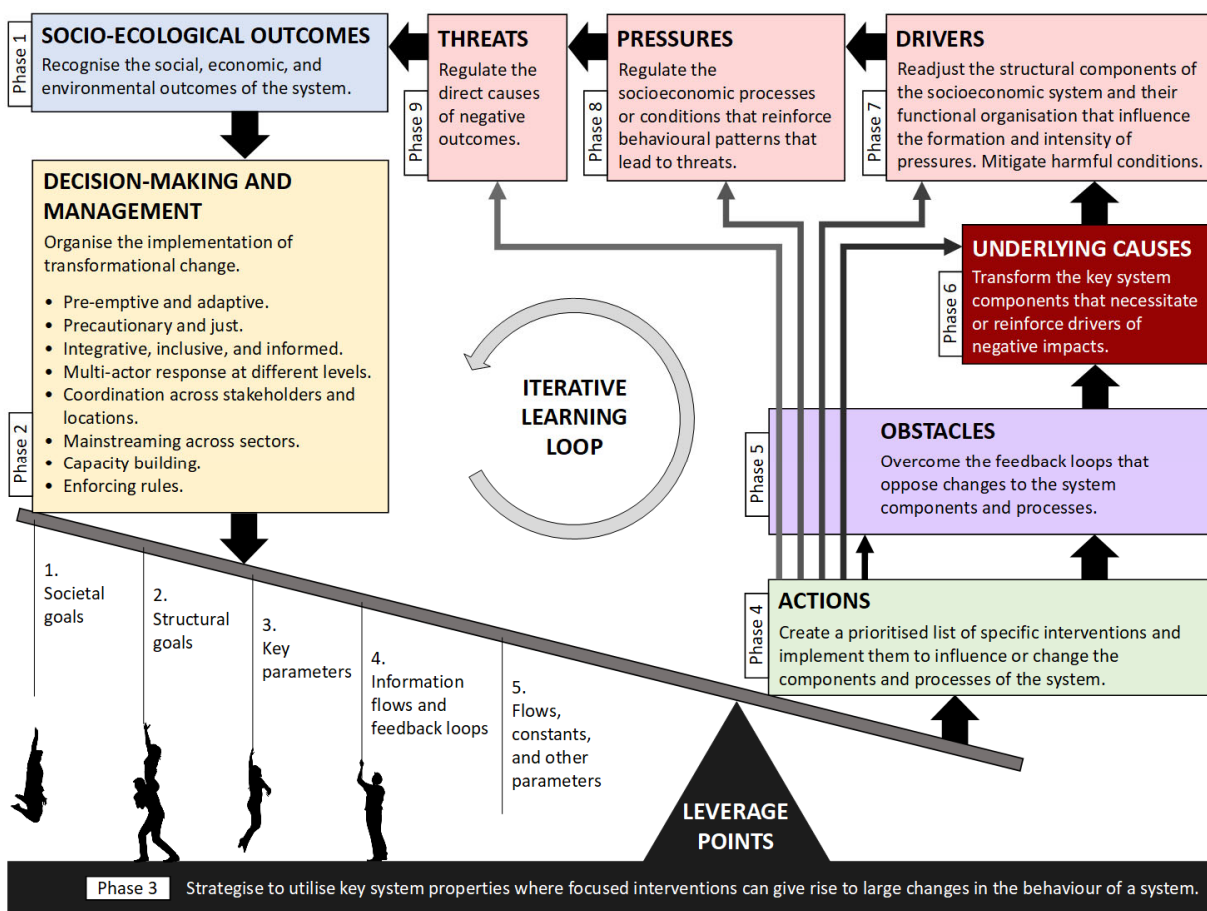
Phase 1
SOCIO-ECOLOGICAL OUTCOMES
Recognise the social, economic, and environmental outcomes of the system.

THREATS
Phase 9
Regulate the direct causes of negative outcomes.

PRESSURES
Phase 8
Regulate the socioeconomic processes or conditions that reinforce behavioural patterns that lead to threats.

DRIVERS
Phase 7
Readjust the structural components of the socioeconomic system and their functional organisation that influence the formation and intensity of pressures. Mitigate harmful conditions.

DECISION-MAKING AND MANAGEMENT
Organise the implementation of transformational change.
• Pre-emptive and adaptive.
• Precautionary and just.
• Integrative, inclusive, and informed.
• Multi-actor response at different levels.
• Coordination across stakeholders and locations.
• Mainstreaming across sectors.
• Capacity building.
• Enforcing rules.
Phase 2

UNDERLYING CAUSES
Phase 6
Transform the key system components that necessitate or reinforce drivers of negative impacts.

ITERATIVE LEARNING LOOP

Phase 5
OBSTACLES
Overcome the feedback loops that oppose changes to the system components and processes.

Phase 4
ACTIONS
Create a prioritised list of specific interventions and implement them to influence or change the components and processes of the system.

1. Societal goals
2. Structural goals
3. Key parameters
4. Information flows and feedback loops
5. Flows, constants, and other parameters

LEVERAGE POINTS

Phase 3 Strategise to utilise key system properties where focused interventions can give rise to large changes in the behaviour of a system.